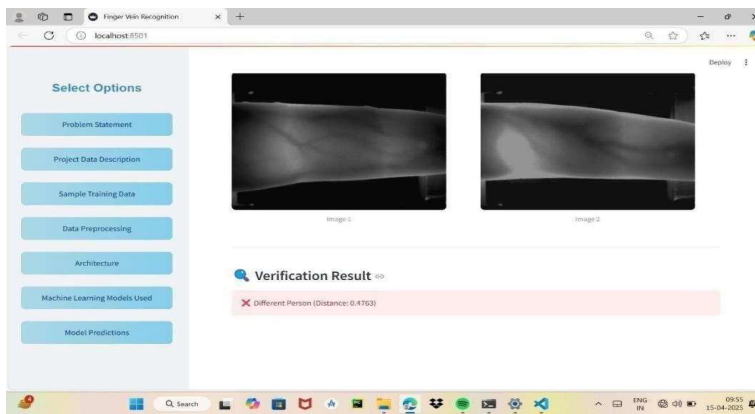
Finger Vein Recognition
localhost:8501

Deploy

Select Options

Problem Statement

Project Data Description

Sample Training Data

Data Preprocessing

Architecture

Machine Learning Models Used

Model Predictions

Image 1

Image 2

Verification Result

✕ Different Person (Distance: 0.4763)

Search

ENG IN

09:55
15-04-2025